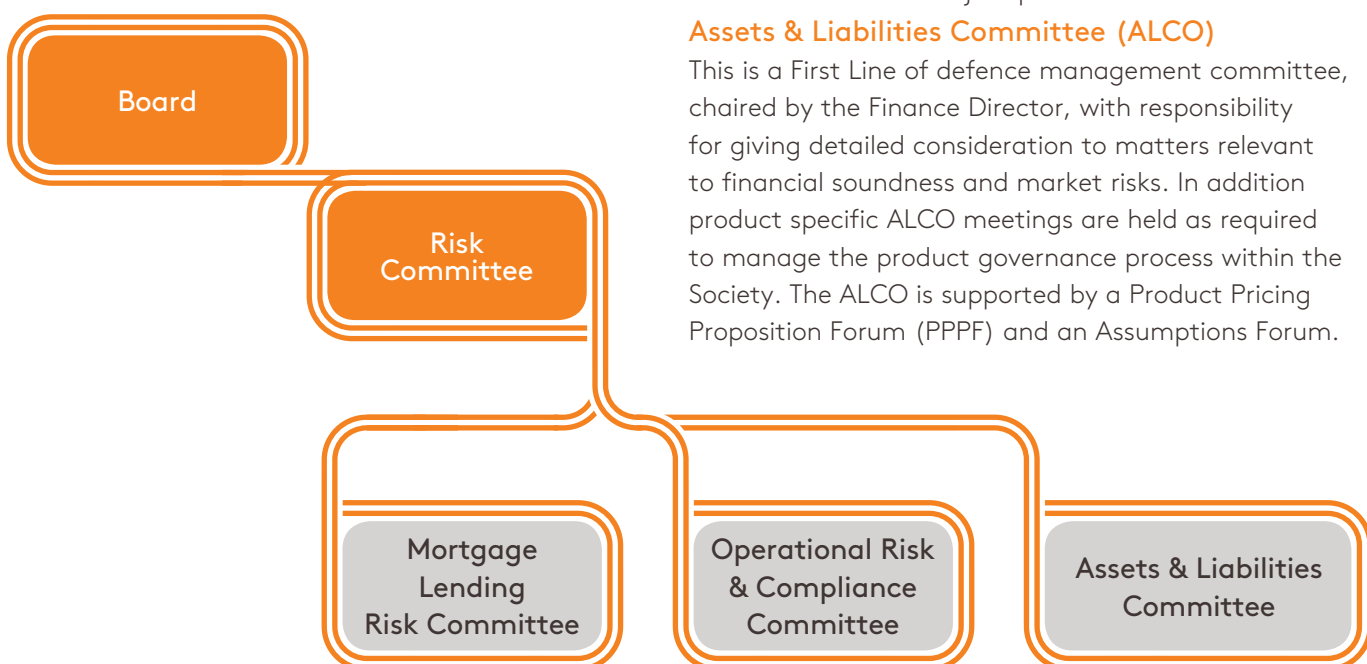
Board

Risk Committee

Assets & Liabilities Committee (ALCO)

This is a First Line of defence management committee, chaired by the Finance Director, with responsibility for giving detailed consideration to matters relevant to financial soundness and market risks. In addition product specific ALCO meetings are held as required to manage the product governance process within the Society. The ALCO is supported by a Product Pricing Proposition Forum (PPPF) and an Assumptions Forum.

Mortgage Lending Risk Committee

Operational Risk & Compliance Committee

Assets & Liabilities Committee